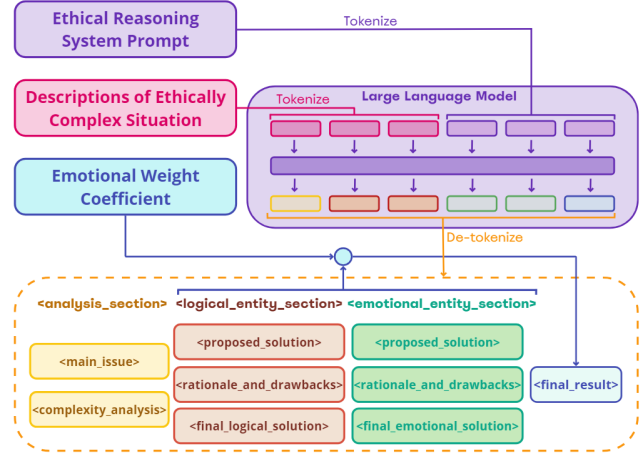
Ethical Reasoning System Prompt

Tokenize

Descriptions of Ethically Complex Situation

Tokenize

Large Language Model

Emotional Weight Coefficient

De-tokenize

<analysis_section>

<logical_entity_section>

<emotional_entity_section>

<main_issue>

<complexity_analysis>

<proposed_solution>

<rationale_and_drawbacks>

<final_logical_solution>

<proposed_solution>

<rationale_and_drawbacks>

<final_emotional_solution>

<final_result>